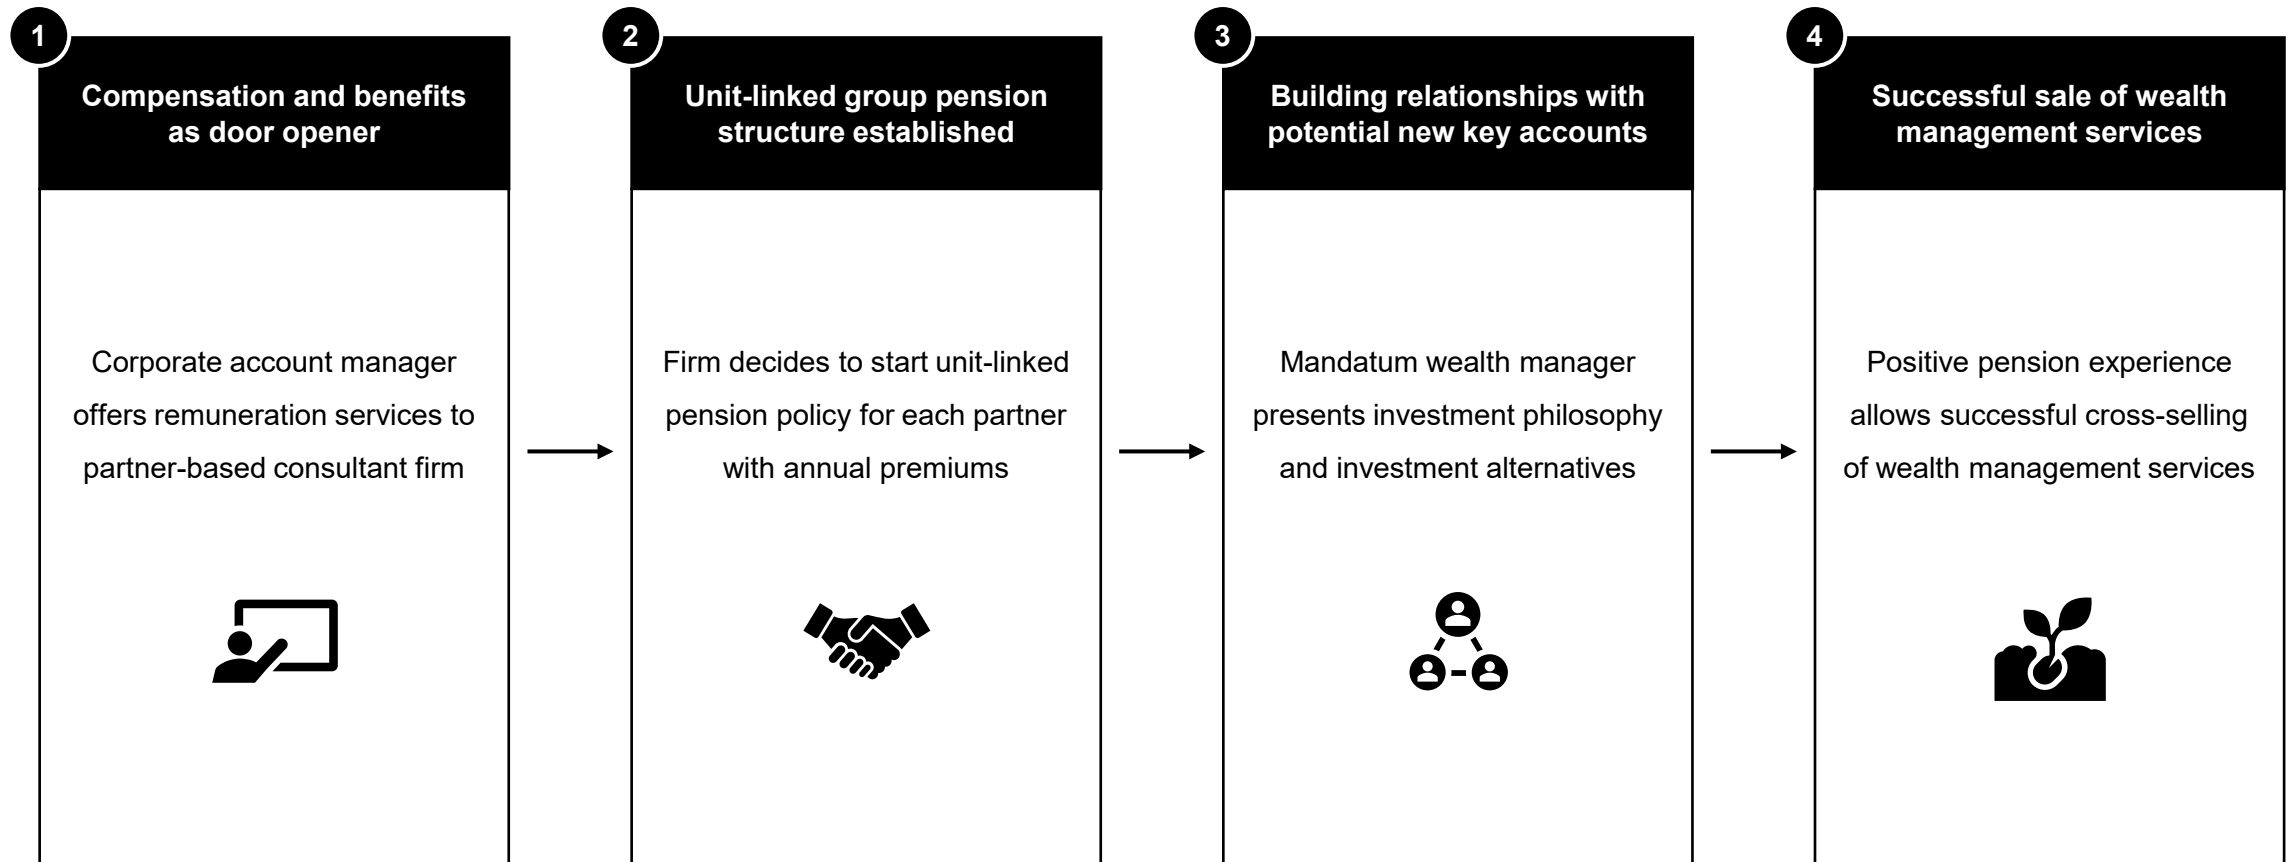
1

Compensation and benefits as door opener

Corporate account manager offers remuneration services to partner-based consultant firm

2

Unit-linked group pension structure established

Firm decides to start unit-linked pension policy for each partner with annual premiums

3

Building relationships with potential new key accounts

Mandatum wealth manager presents investment philosophy and investment alternatives

4

Successful sale of wealth management services

Positive pension experience allows successful cross-selling of wealth management services